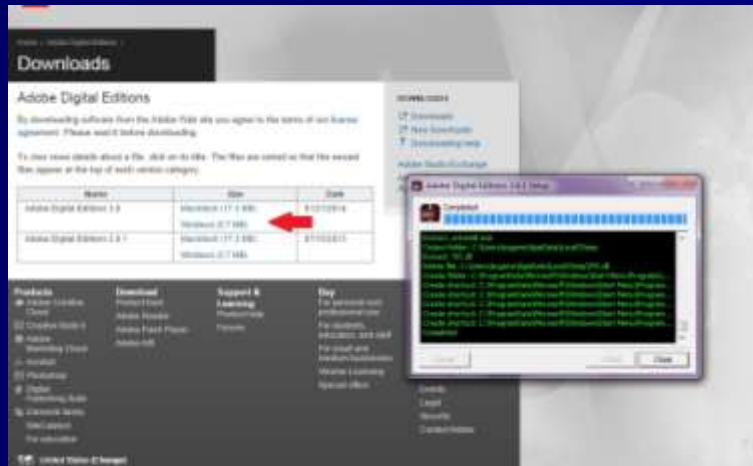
Downloads

Adobe Digital Editions

By downloading software from the Adobe Web site you agree to the terms of our license agreement. Please read it before downloading.

To view more details about a file, click on its title. The files are sorted so that the newest files appear at the top of each version category.

| Name | Size | Date |
|---|---|---|
| Adobe Digital Editions 3.0 | Macintosh (17.3 MB) Windows (8.7 MB) | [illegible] |
| Adobe Digital Editions 2.0.1 | Macintosh (17.3 MB) Windows (8.7 MB) | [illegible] |

Downloads
Downloads
Your Downloads
Downloading help

Adobe Digital Editions 3.0 Setup

Completed

Close

Products
Download
Support & Learning
Buy